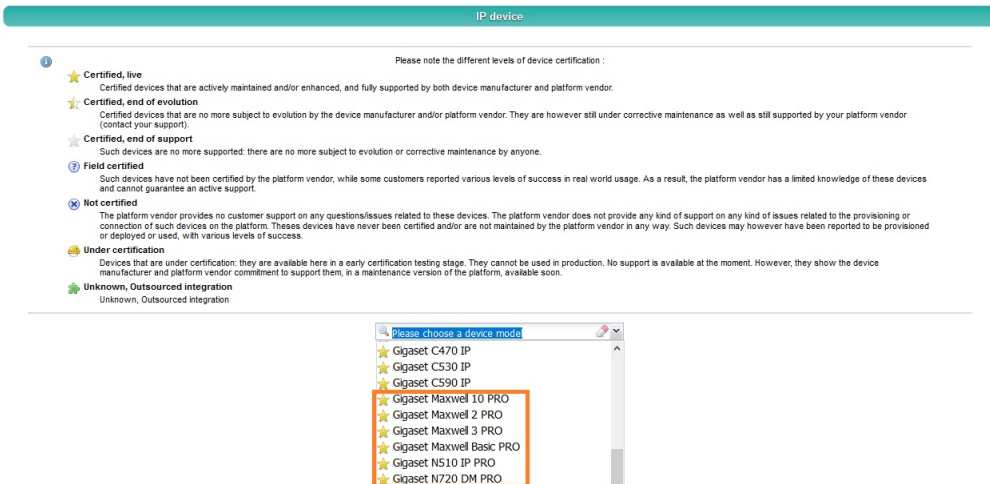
IP device

Please note the different levels of device certification :

Certified, live
Certified devices that are actively maintained and/or enhanced, and fully supported by both device manufacturer and platform vendor.

Certified, end of evolution
Certified devices that are no more subject to evolution by the device manufacturer and/or platform vendor. They are however still under corrective maintenance as well as still supported by your platform vendor (contact your support).

Certified, end of support
Such devices are no more supported: there are no more subject to evolution or corrective maintenance by anyone.

Field certified
Such devices have not been certified by the platform vendor, while some customers reported various levels of success in real world usage. As a result, the platform vendor has a limited knowledge of these devices and cannot guarantee an active support.

Not certified
The platform vendor provides no customer support on any questions/issues related to these devices. The platform vendor does not provide any kind of support on any kind of issues related to the provisioning or connection of such devices on the platform. Theses devices have never been certified and/or are not maintained by the platform vendor in any way. Such devices may however have been reported to be provisioned or deployed or used, with various levels of success.

Under certification
Devices that are under certification: they are available here in a early certification testing stage. They cannot be used in production. No support is available at the moment. However, they show the device manufacturer and platform vendor commitment to support them, in a maintenance version of the platform, available soon.

Unknown, Outsourced integration
Unknown, Outsourced integration

Please choose a device model
Gigaset C470 IP
Gigaset C530 IP
Gigaset C590 IP
Gigaset Maxwell 10 PRO
Gigaset Maxwell 2 PRO
Gigaset Maxwell 3 PRO
Gigaset Maxwell Basic PRO
Gigaset N510 IP PRO
Gigaset N720 DM PRO